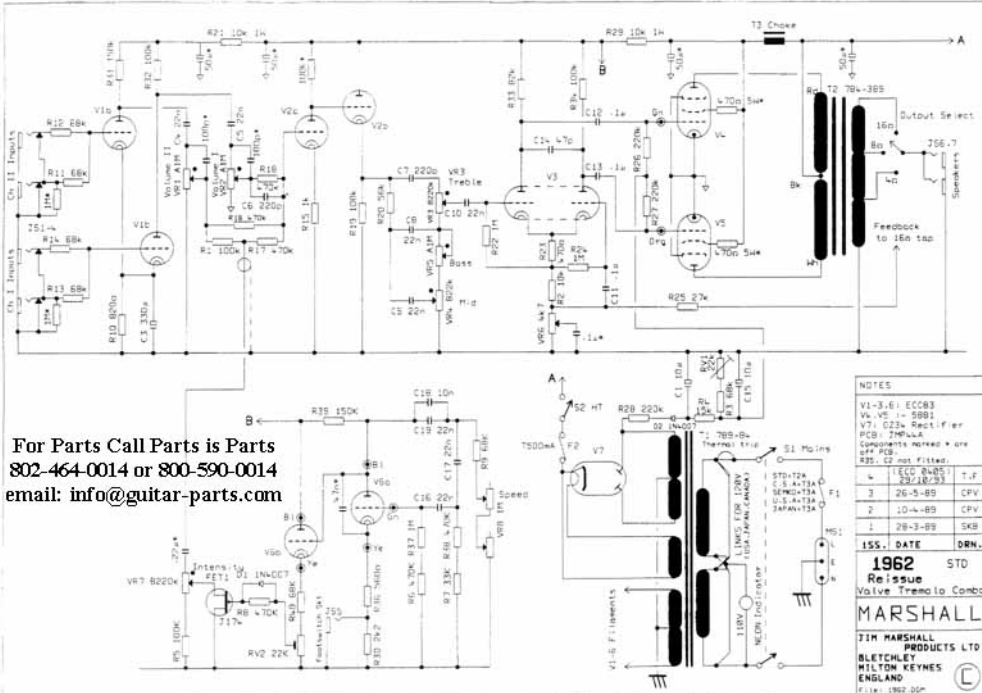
R21 10k 1W
R29 10k 1W
T3 Choke
A
R11 1M
R32 100k
50u
10u
100k
50u
50u
B
R33 82k
R8 100k
R12 68k
V1a
Cv 22n
C5 22n
V2a
V2b
C12 .1u
Gn
470n 5W
T2 784-389
Output Select
Ch II Inputs
R11 68k
1M
Volume II VR1 A1M
100k
Volume I VR2 A1M
180p
R16
C14 47p
C13 .1u
V4
16n
8n
JS6.7
Speakers
.52u
C6 220p
C8 470k
C7 220p
VR3 Treble
R26 220k
Bk
4n
JS1-4
R14 68k
V1b
R1 100k
R17 470k
R15 1k
R19 100k
R20 56k
VR3 B220k
C10 22n
V3
R27 220k
Ch I Inputs
R13 68k
C8 22n
VR5 A1M Bass
R22 1M
R23 470n
R24 1M
Org
V5
470n 5W
Feedback to 16n tap
1M
Wh
R10 820n
C3 330u
C5 22n
VR4 B22k Mid
R2 10k
C11 .1u
R25 27k
VR6 4k7
.1u
NOTES
V1-3,6: ECC83
V4,V5 :- 5881
V7: GZ34 Rectifier
PCB: IMP44A
Components marked * are off PCB.
R35, C2 not Fitted.
A
B
R39 150K
C18 10n
C19 22n
S2 HT
R28 220k
C1 10u
R 15k
R1 68k
C15 10u
For Parts Call Parts is Parts
802-464-0014 or 800-590-0014
email: info@guitar-parts.com
C17 22n
R9 68k
T500mA F2
D2 1N4007
T 789-84
Thermal trip
S1 Mains
V7
B1
4.7nF
V6b
Speed
VR8 1M
STD=T2A
C.S.A=T3A
SEMKO=T3A
U.S.A=T3A
JAPAN=T3A
F1
LINKS FOR 120V (USA,JAPAN,CANADA)
| 4 | ECO 8405: 29/10/93 | T.F |
|---|---|---|
| 3 | 26-5-89 | CPV |
| 2 | 10-4-89 | CPV |
| 1 | 28-3-89 | SKB |
| ISS. | DATE | DRN. |
.22u
Intensity FET1
D1 1N4007
VR7 B220k
R8 470K
J174
B1
V6a
C16 22n
R6 470K
R7 33K
R8 4.7K
R4 68K
MS1
E
N
1962 STD
Reissue
Valve Tremolo Combo
MARSHALL
JIM MARSHALL PRODUCTS LTD
BLETCHLEY MILTON KEYNES ENGLAND
R5 100K
RV2 22K
JS5
Footswitch SK1
R30 2k2
V1-6 Filaments
110V
NEON Indicator
File: 1962.DGM